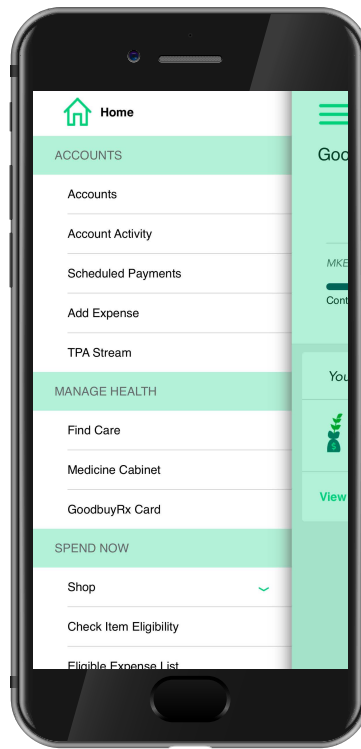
Home
ACCOUNTS
Accounts
Account Activity
Scheduled Payments
Add Expense
TPA Stream
MANAGE HEALTH
Find Care
Medicine Cabinet
GoodbuyRx Card
SPEND NOW
Shop
Check Item Eligibility
Eligible Expense List

Goo
MKE
Cont
You
View